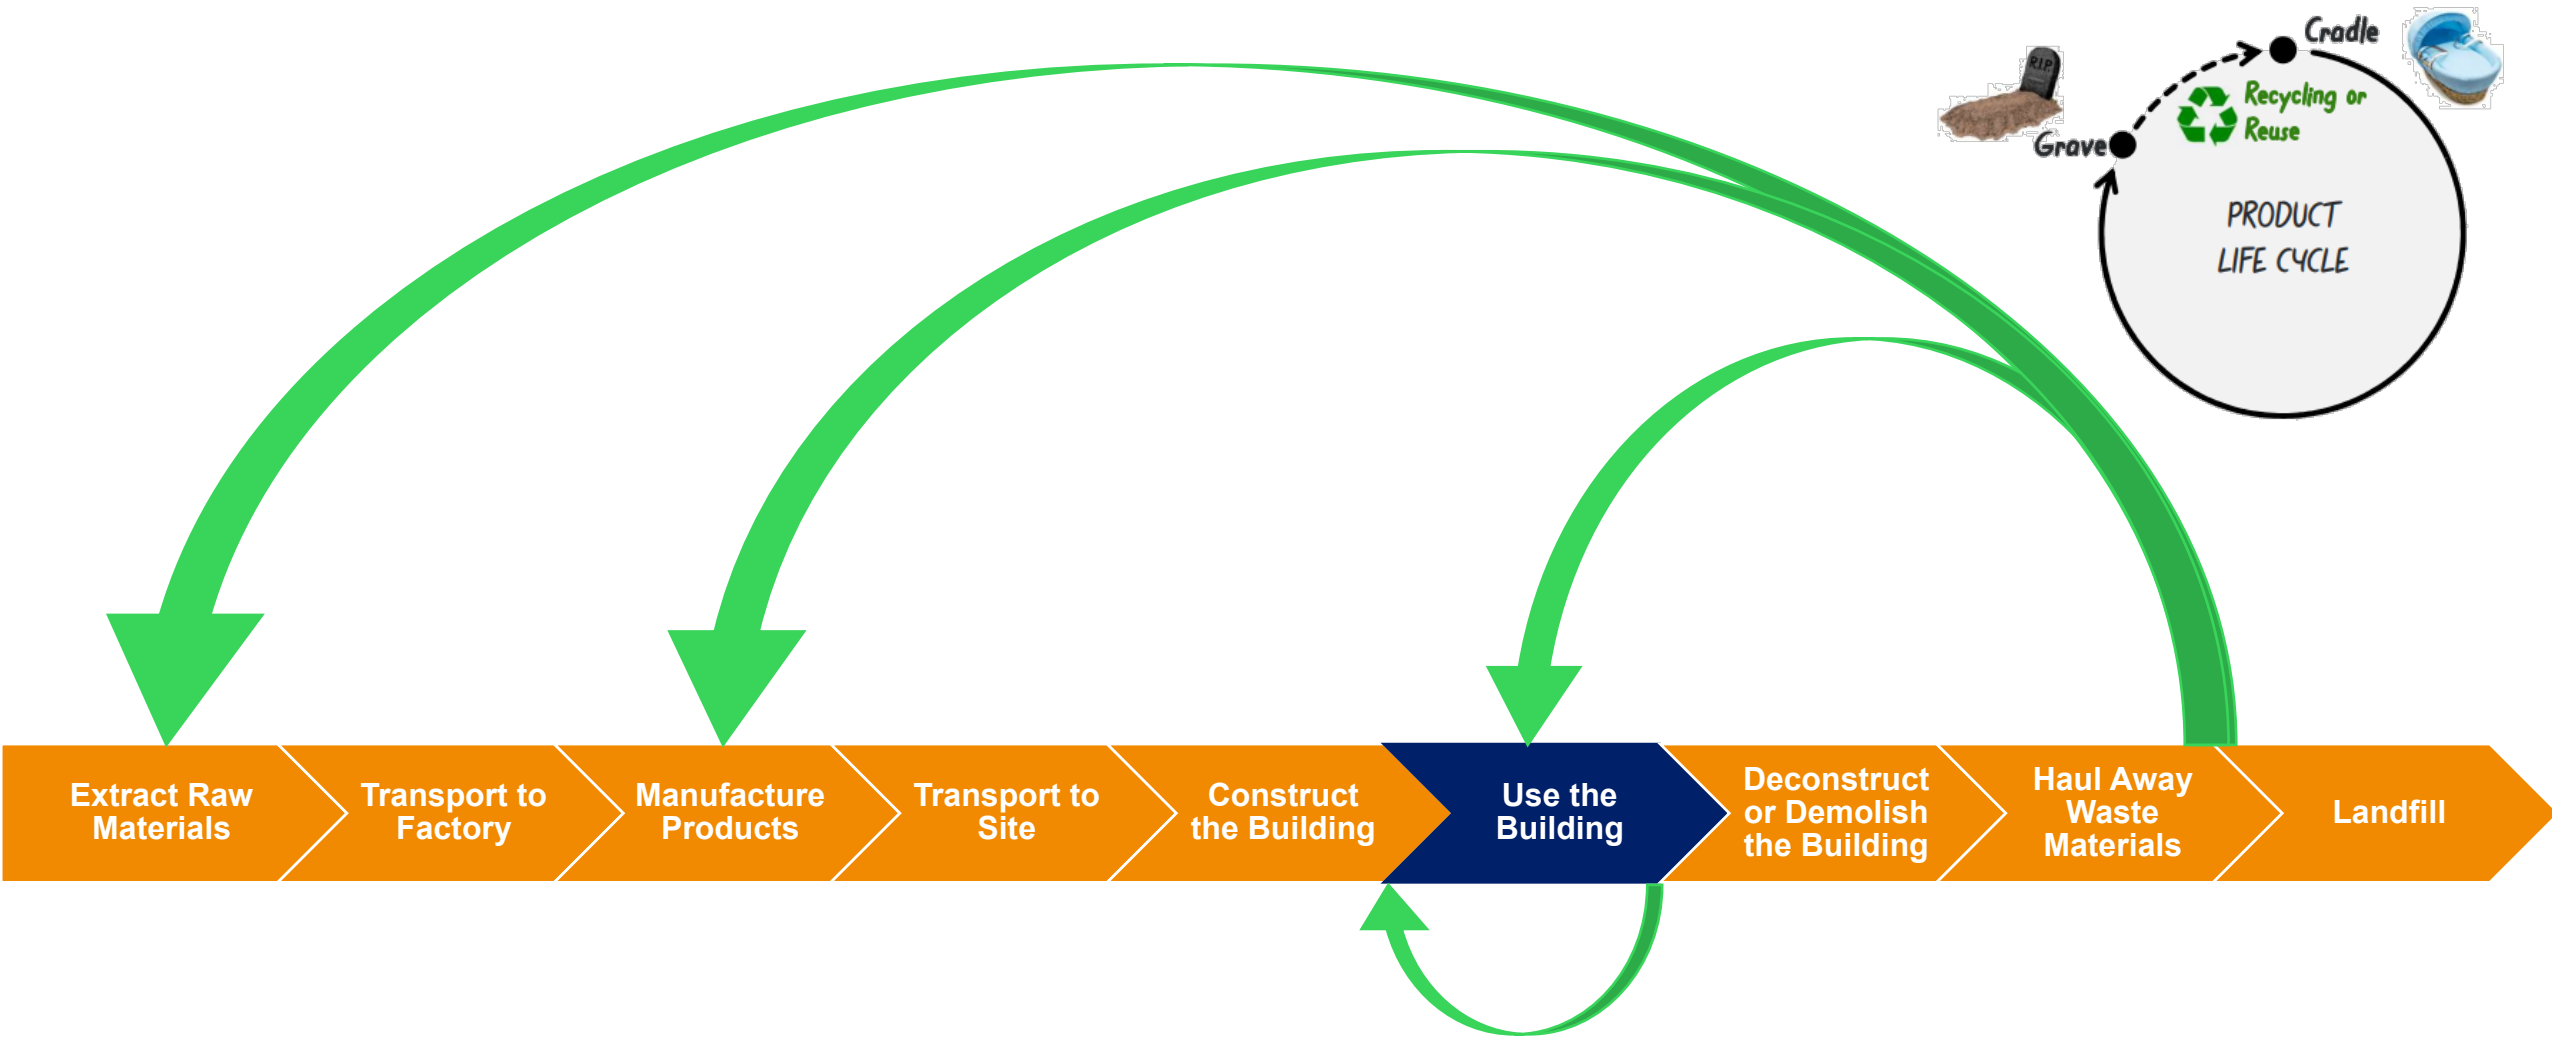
Cradle

RIP

Recycling or Reuse

Grave

PRODUCT LIFE CYCLE

Extract Raw Materials

Transport to Factory

Manufacture Products

Transport to Site

Construct the Building

Use the Building

Deconstruct or Demolish the Building

Haul Away Waste Materials

Landfill